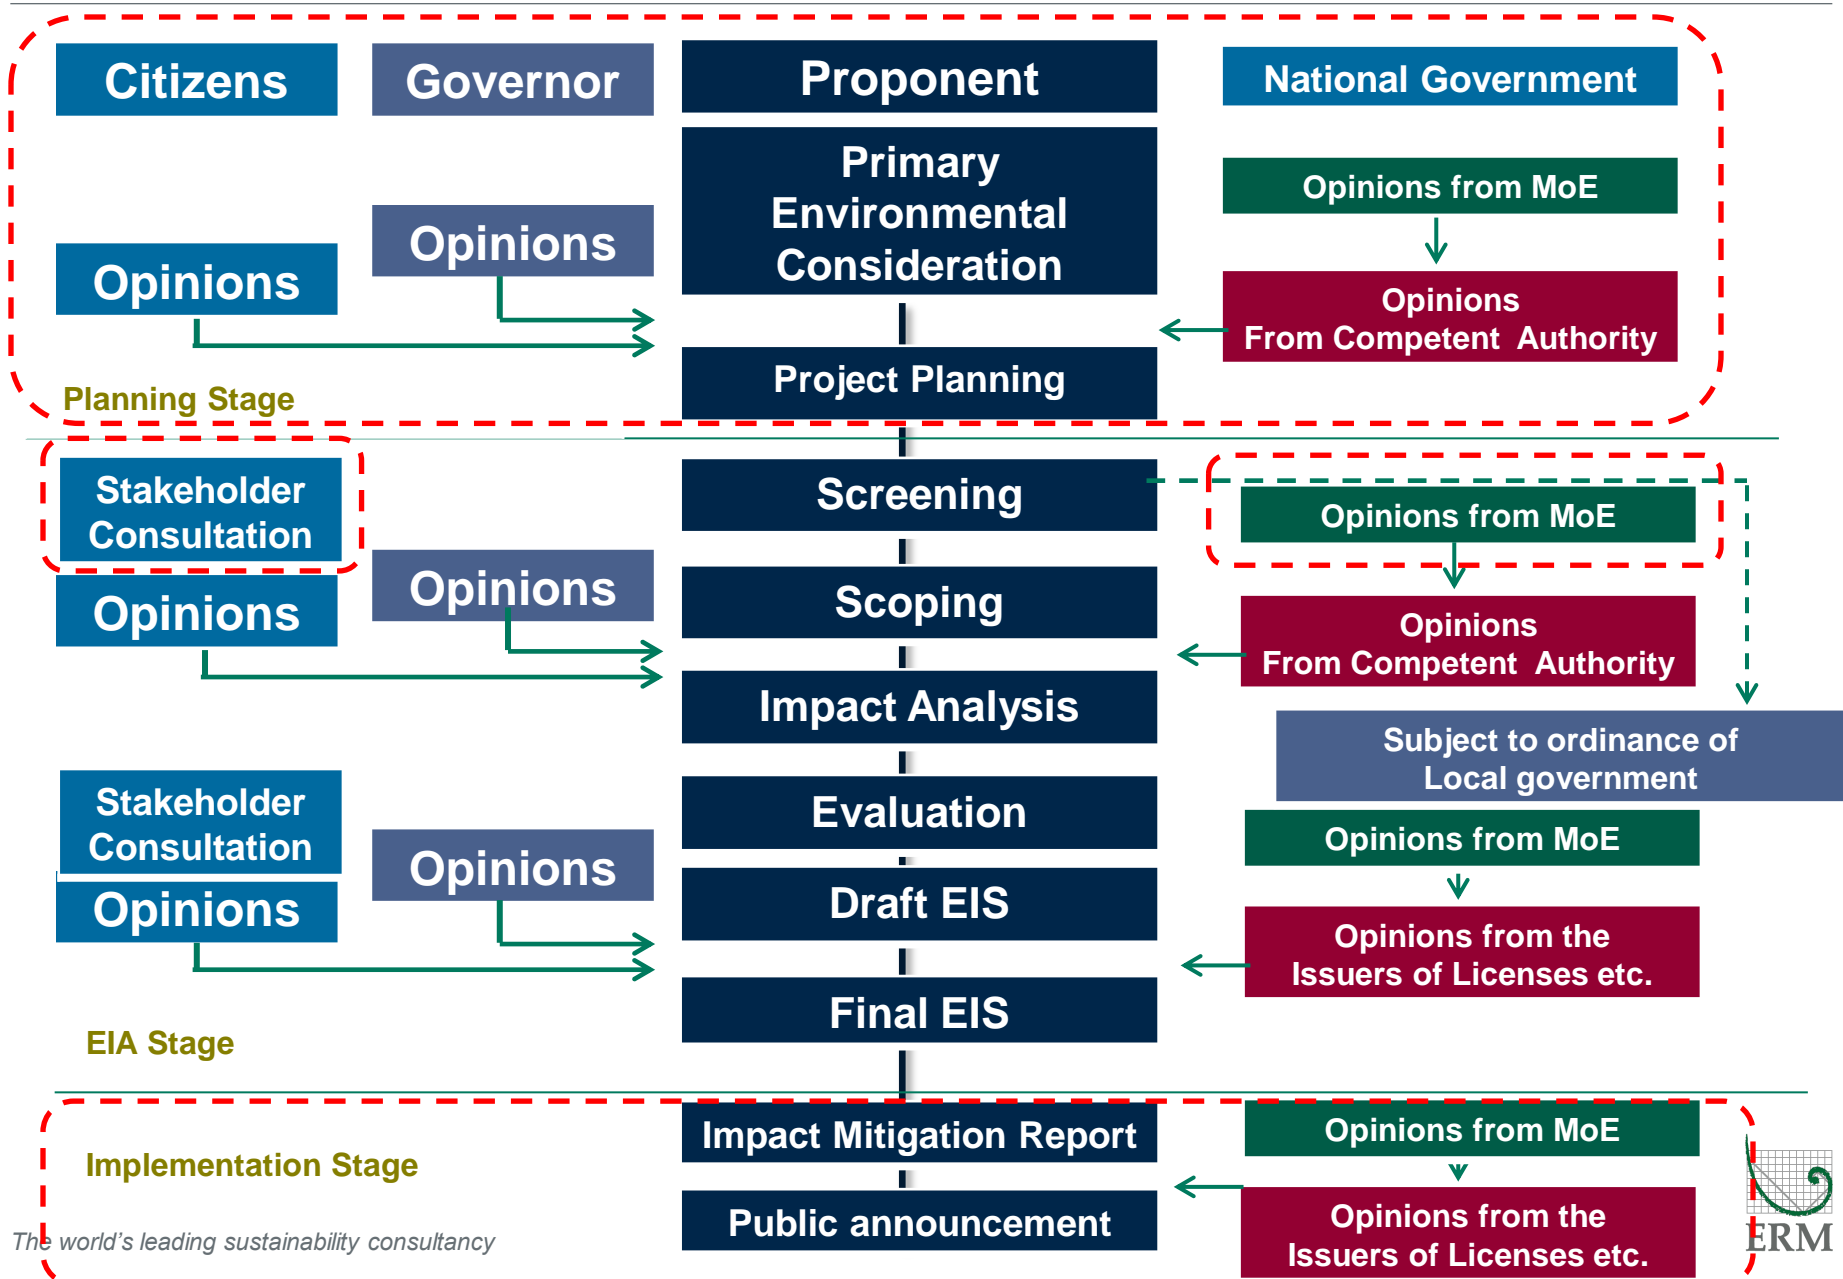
Citizens

Governor

Proponent

National Government

Primary Environmental Consideration

Opinions from MoE

Opinions

Opinions

Opinions From Competent Authority

Project Planning

Planning Stage

Stakeholder Consultation

Screening

Opinions from MoE

Opinions

Opinions

Scoping

Opinions From Competent Authority

Impact Analysis

Subject to ordinance of Local government

Stakeholder Consultation

Evaluation

Opinions from MoE

Opinions

Opinions

Draft EIS

Opinions from the Issuers of Licenses etc.

Final EIS

EIA Stage

Impact Mitigation Report

Opinions from MoE

Implementation Stage

Public announcement

Opinions from the Issuers of Licenses etc.

The world's leading sustainability consultancy

ERM